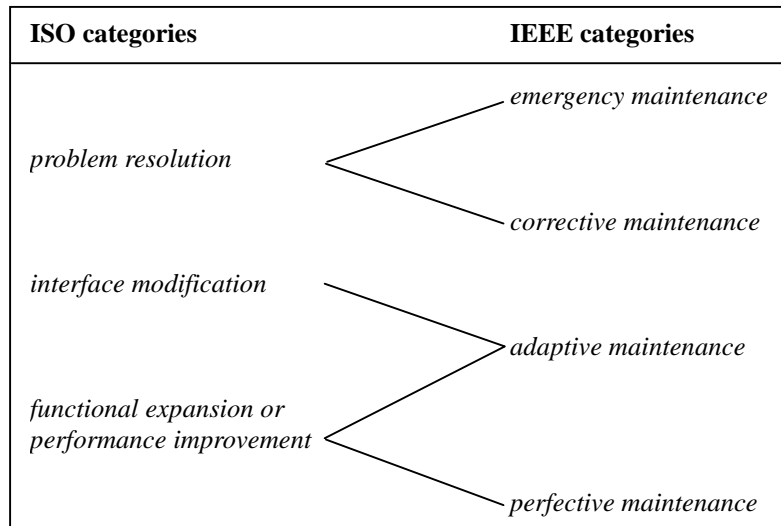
ISO categories

IEEE categories

emergency maintenance

problem resolution

corrective maintenance

interface modification

adaptive maintenance

functional expansion or performance improvement

perfective maintenance